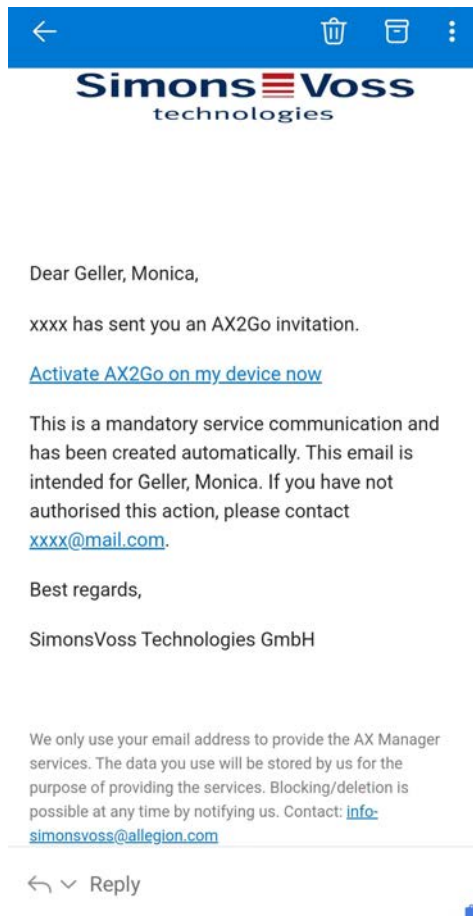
SimonsVoss technologies

Dear Geller, Monica,

xxxx has sent you an AX2Go invitation.

Activate AX2Go on my device now

This is a mandatory service communication and has been created automatically. This email is intended for Geller, Monica. If you have not authorised this action, please contact xxxx@mail.com.

Best regards,

SimonsVoss Technologies GmbH

We only use your email address to provide the AX Manager services. The data you use will be stored by us for the purpose of providing the services. Blocking/deletion is possible at any time by notifying us. Contact: info-simonsvoss@allegion.com

Reply